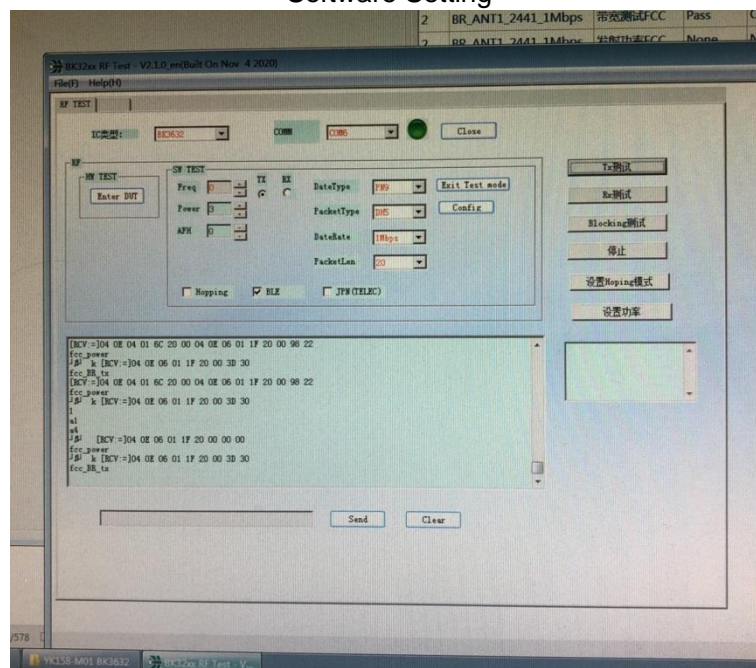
Software Setting

| 2 | BR_ANT1_2441_1Mbps | 带宽测试FCC | Pass |
| 2 | BR_ANT1_2441_1Mbps | 发射功率FCC | None |

BK32xx RF Test - V2.1.0_en(Built On Nov 4 2020)

File(F) Help(H)

RF TEST

IC类型: BK3632

COMM COM6 Close

RF

HW TEST

Enter DUT

SW TEST

Freq 0

Power 3

AFH 0

TX RX

DateType PN9 Exit Test mode

PacketType DH5 Config

DateRate 1Mbps

PacketLen 20

Hopping BLE JPN(TELEC)

Tx测试

Rx测试

Blocking测试

停止

设置Hoping模式

设置功率

[RCV:=]04 0E 04 01 6C 20 00 04 0E 06 01 1F 20 00 98 22
fcc_power
k [RCV:=]04 0E 06 01 1F 20 00 3D 30
fcc_BR_tx
[RCV:=]04 0E 04 01 6C 20 00 04 0E 06 01 1F 20 00 98 22
fcc_power
k [RCV:=]04 0E 06 01 1F 20 00 3D 30
1
a1
a4
[RCV:=]04 0E 06 01 1F 20 00 00 00
fcc_power
k [RCV:=]04 0E 06 01 1F 20 00 3D 30
fcc_BR_tx

Send Clear

/578

YK158-M01 BK3632

BK32xx RF Test - V...